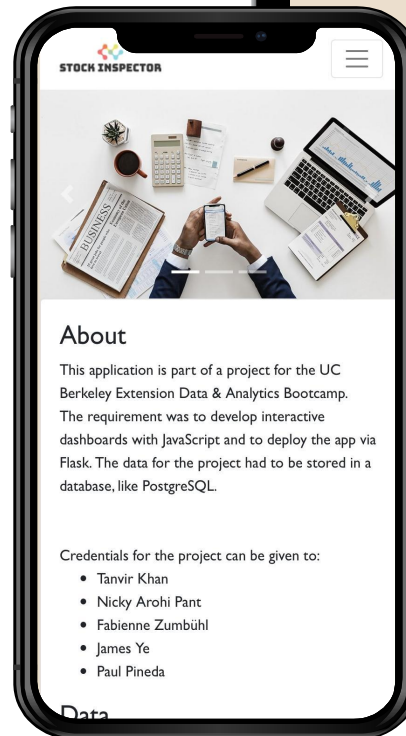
STOCK INSPECTOR

BUSINESS

About

This application is part of a project for the UC Berkeley Extension Data & Analytics Bootcamp. The requirement was to develop interactive dashboards with JavaScript and to deploy the app via Flask. The data for the project had to be stored in a database, like PostgreSQL.

Credentials for the project can be given to:

- Tanvir Khan
- Nicky Arohi Pant
- Fabienne Zumbühl
- James Ye
- Paul Pineda

Data